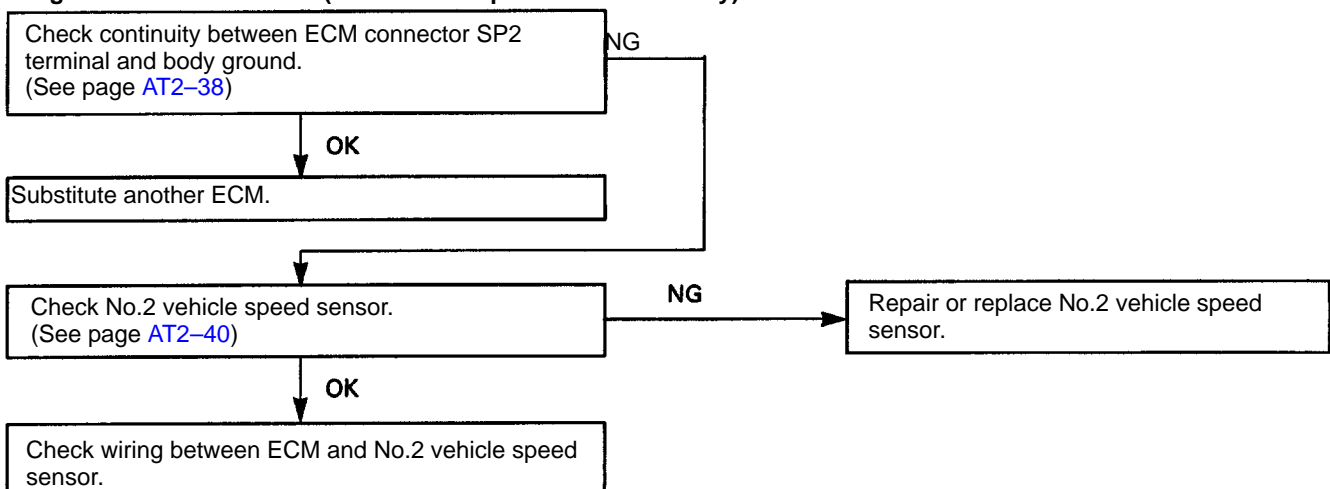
Check continuity between ECM connector SP2 terminal and body ground. (See page AT2–38)

NG

OK

Substitute another ECM.

Check No.2 vehicle speed sensor. (See page AT2–40)

NG

Repair or replace No.2 vehicle speed sensor.

OK

Check wiring between ECM and No.2 vehicle speed sensor.